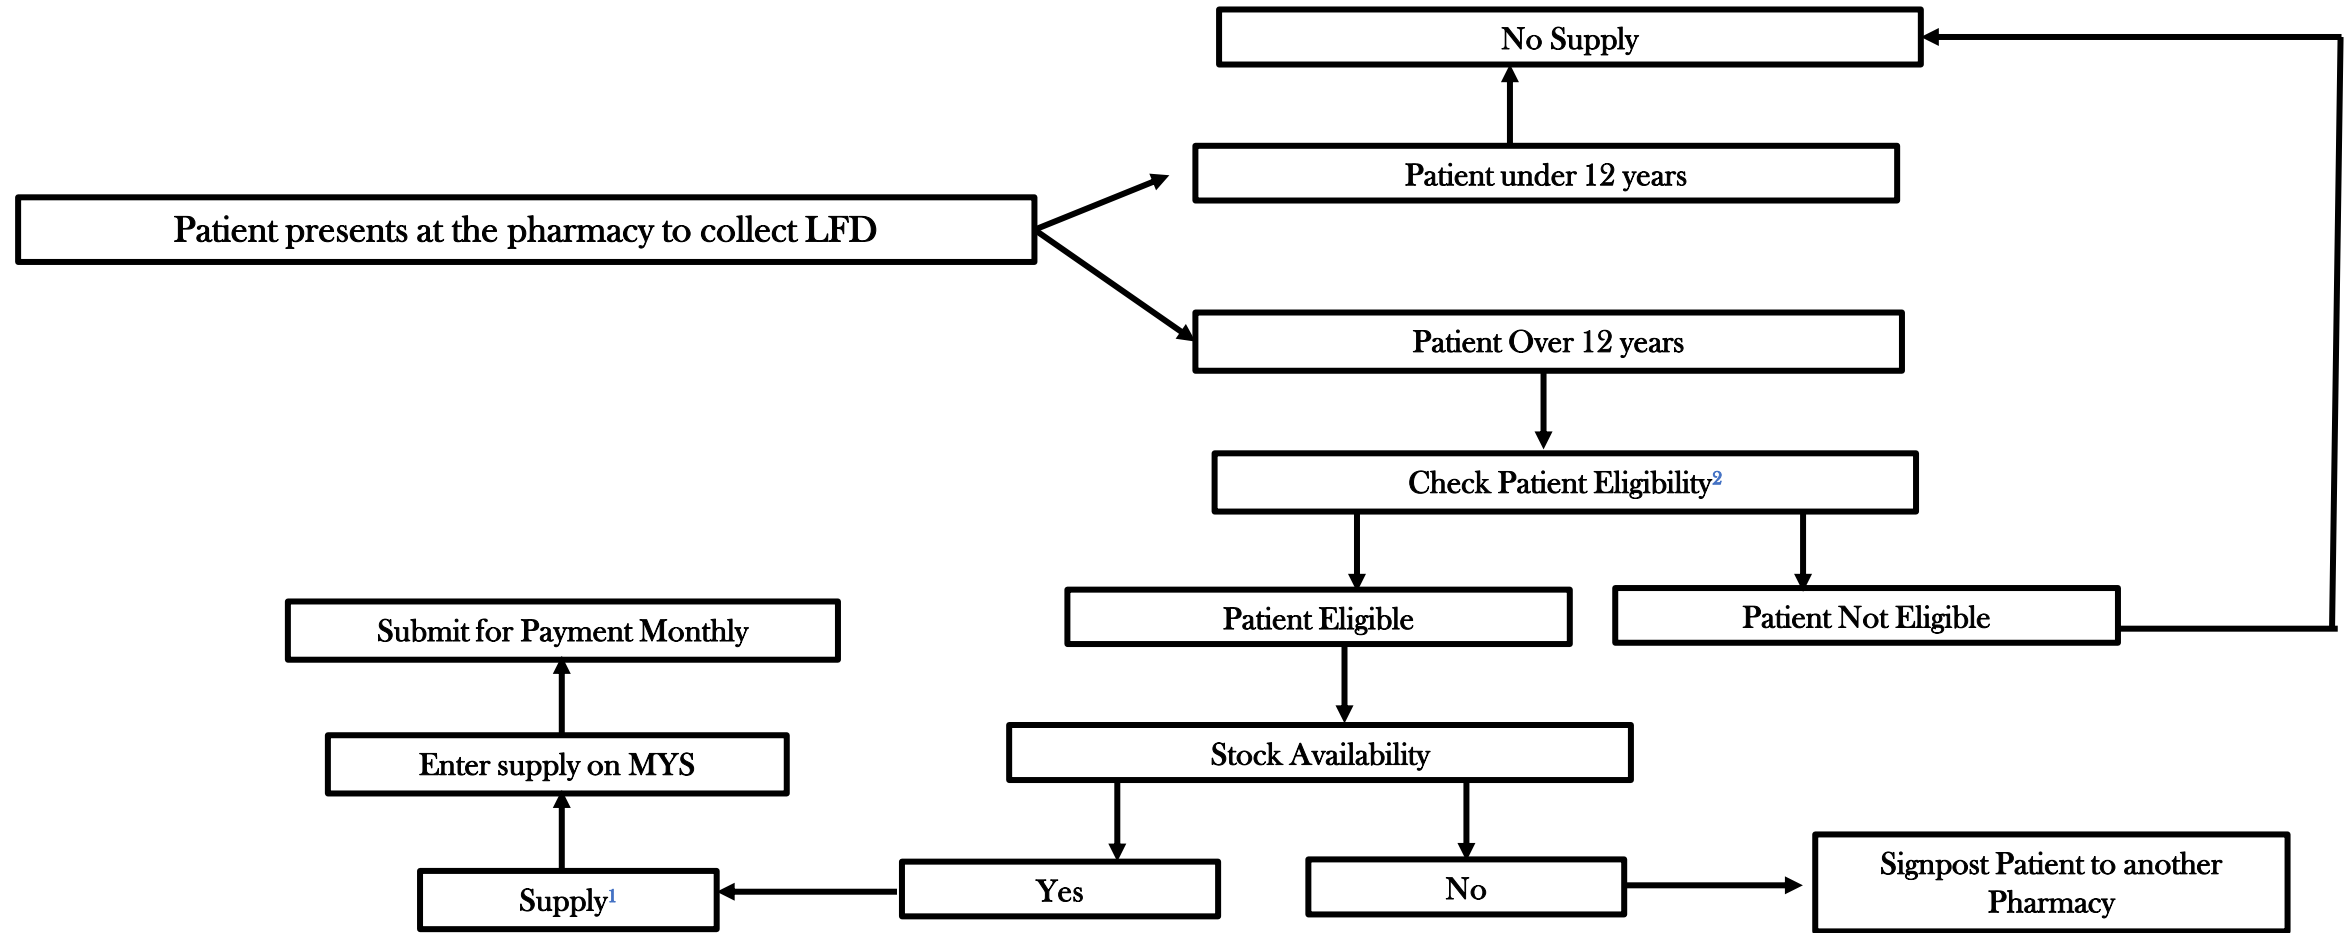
Patient presents at the pharmacy to collect LFD

Patient under 12 years

No Supply

Patient Over 12 years

Check Patient Eligibility²

Patient Eligible

Patient Not Eligible

Stock Availability

Yes

No

Signpost Patient to another Pharmacy

Supply¹

Enter supply on MYS

Submit for Payment Monthly